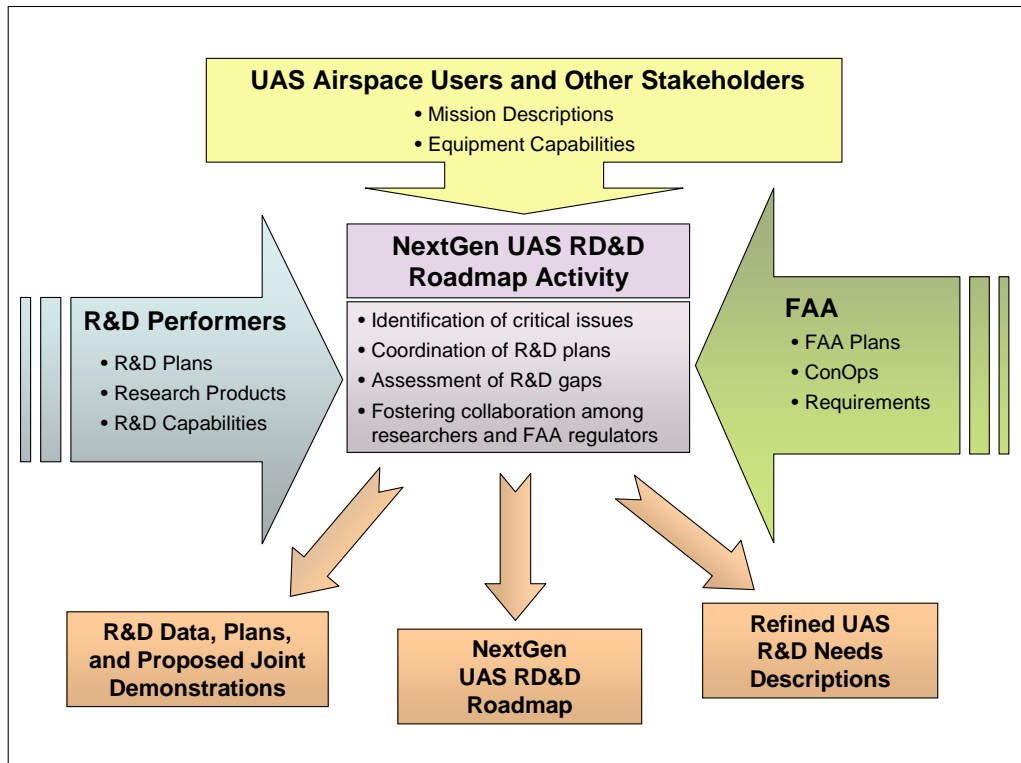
UAS Airspace Users and Other Stakeholders
• Mission Descriptions
• Equipment Capabilities

R&D Performers
• R&D Plans
• Research Products
• R&D Capabilities

NextGen UAS RD&D Roadmap Activity
• Identification of critical issues
• Coordination of R&D plans
• Assessment of R&D gaps
• Fostering collaboration among researchers and FAA regulators

FAA
• FAA Plans
• ConOps
• Requirements

R&D Data, Plans, and Proposed Joint Demonstrations

NextGen UAS RD&D Roadmap

Refined UAS R&D Needs Descriptions